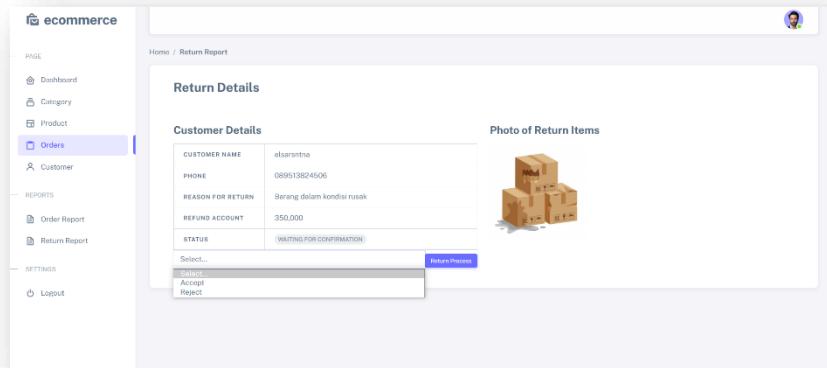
ecommerce

PAGE

Dashboard

Category

Product

Orders

Customer

REPORTS

Order Report

Return Report

SETTINGS

Logout

Home / Return Report

Return Details

Customer Details

| CUSTOMER NAME | elsarsntna |
|---|---|
| PHONE | 089513824506 |
| REASON FOR RETURN | Barang dalam kondisi rusak |
| REFUND ACCOUNT | 350,000 |
| STATUS | WAITING FOR CONFIRMATION |

Select...

Return Process

Select...

Accept

Reject

Photo of Return Items